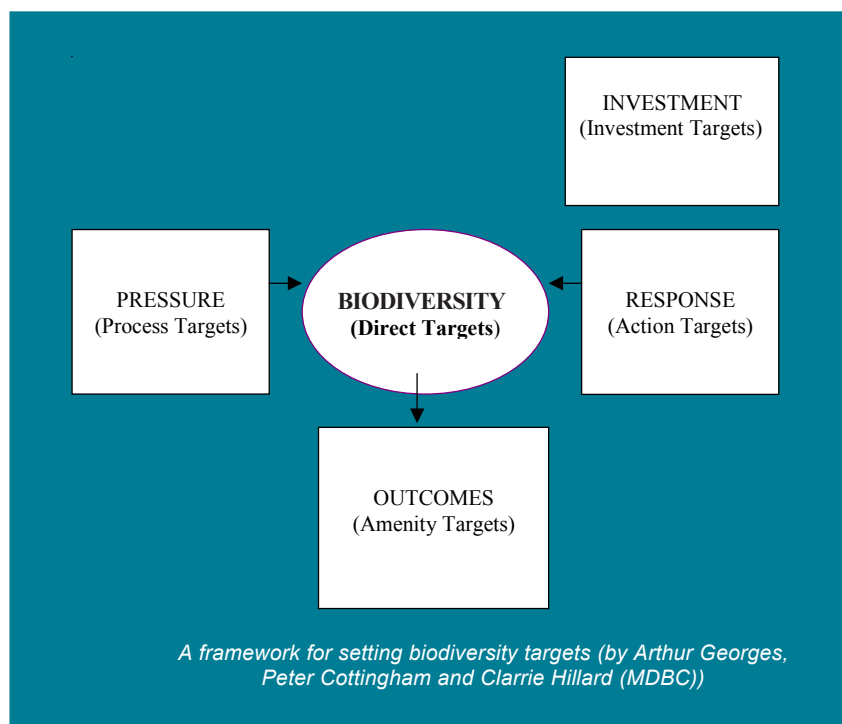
INVESTMENT
(Investment Targets)

PRESSURE
(Process Targets)

**BIODIVERSITY**
**(Direct Targets)**

RESPONSE
(Action Targets)

OUTCOMES
(Amenity Targets)

*A framework for setting biodiversity targets (by Arthur Georges, Peter Cottingham and Clarrie Hillard (MDBC))*